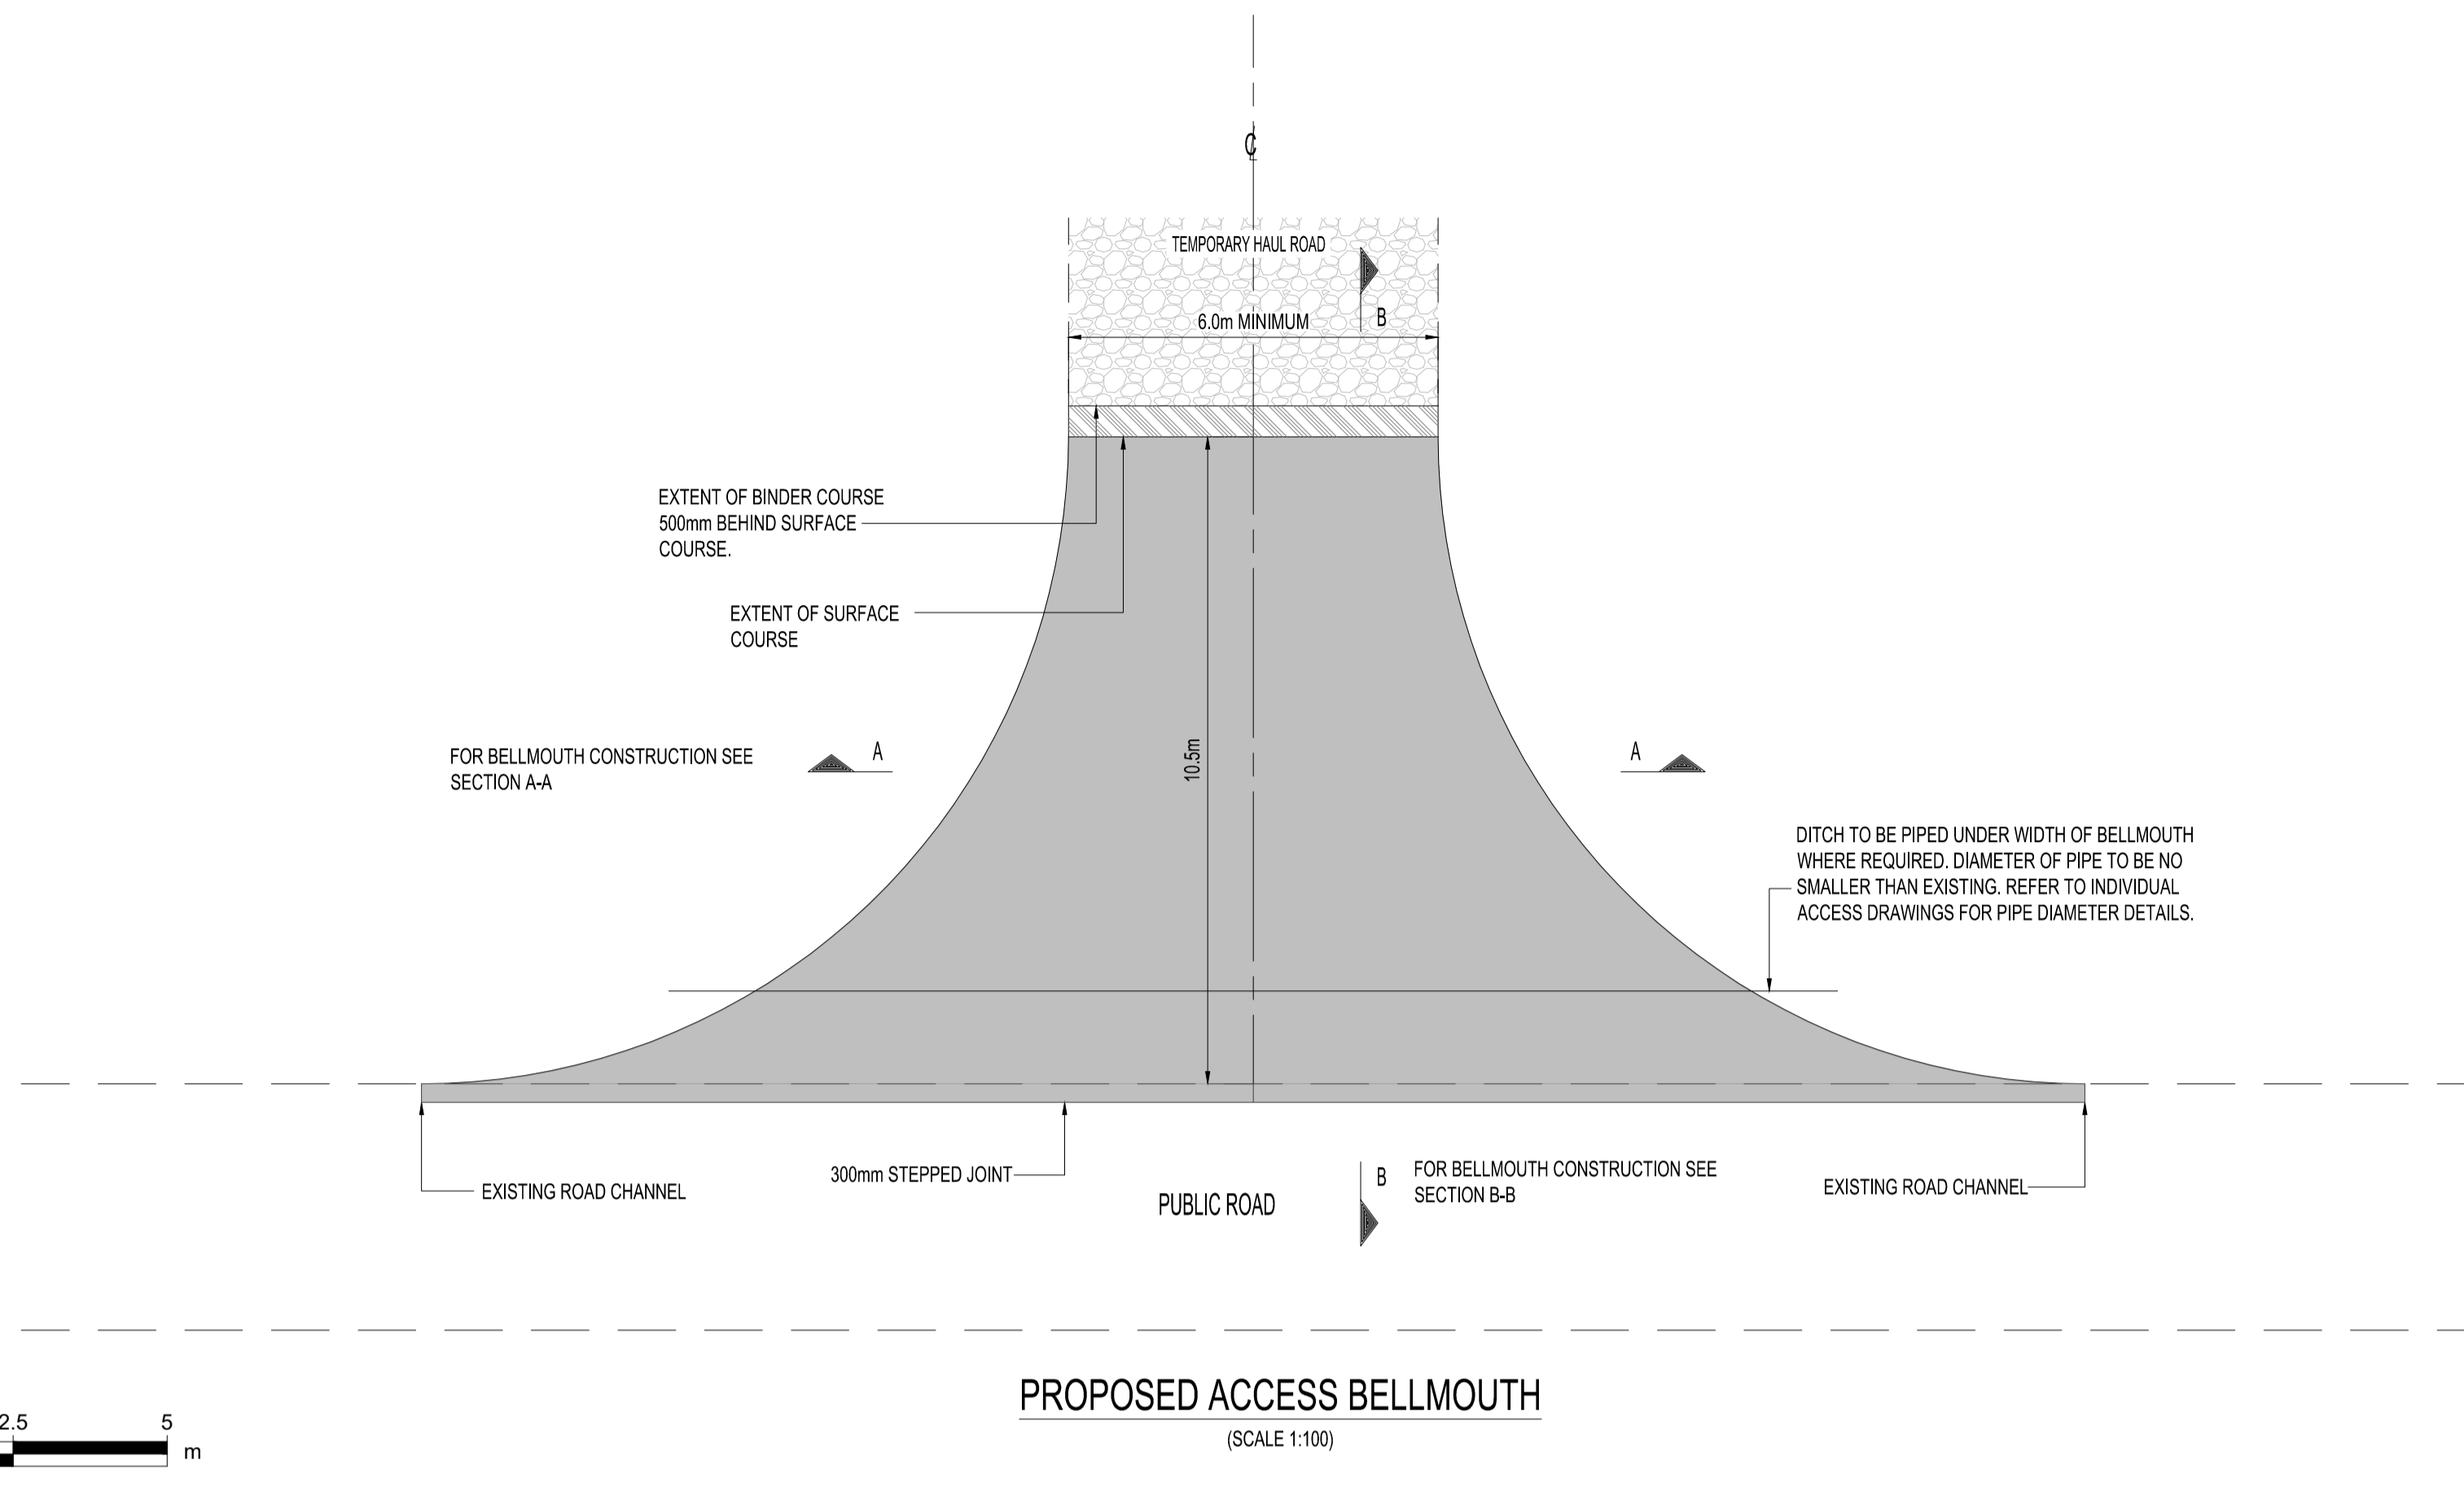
℄

TEMPORARY HAUL ROAD

B

6.0m MINIMUM

EXTENT OF BINDER COURSE 500mm BEHIND SURFACE COURSE.

EXTENT OF SURFACE COURSE

10.5m

FOR BELLMOUTH CONSTRUCTION SEE SECTION A-A

A

A

DITCH TO BE PIPED UNDER WIDTH OF BELLMOUTH WHERE REQUIRED. DIAMETER OF PIPE TO BE NO SMALLER THAN EXISTING. REFER TO INDIVIDUAL ACCESS DRAWINGS FOR PIPE DIAMETER DETAILS.

EXISTING ROAD CHANNEL

300mm STEPPED JOINT

PUBLIC ROAD

B

FOR BELLMOUTH CONSTRUCTION SEE SECTION B-B

EXISTING ROAD CHANNEL

PROPOSED ACCESS BELLMOUTH

(SCALE 1:100)

2.5

5

m